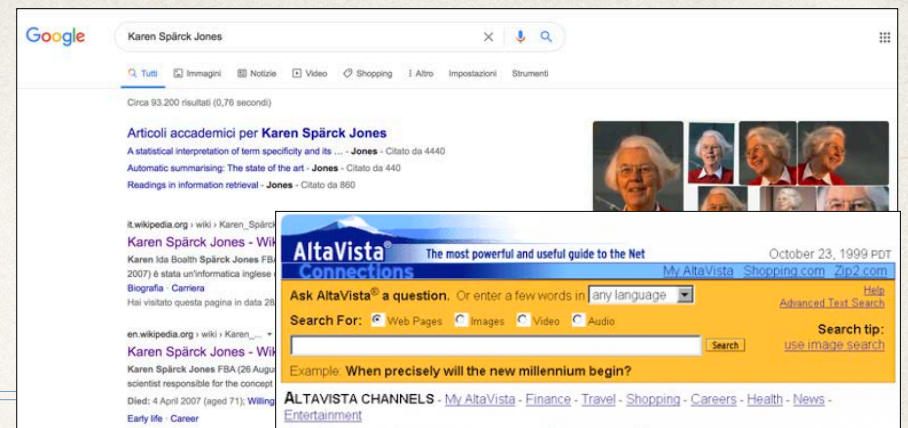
Google

Karen Spärck Jones

Tutti Immagini Notizie Video Shopping Altro Impostazioni Strumenti

Circa 93.200 risultati (0,76 secondi)

Articoli accademici per Karen Spärck Jones

A statistical interpretation of term specificity and its ... - Jones - Citato da 4440

Automatic summarising: The state of the art - Jones - Citato da 440

Readings in information retrieval - Jones - Citato da 860

it.wikipedia.org › wiki › Karen_Spärck

Karen Spärck Jones - Wik

Karen Ida Boalth Spärck Jones FBA 2007) è stata un'informatica inglese

Biografia · Carriera

Hai visitato questa pagina in data 28

en.wikipedia.org › wiki › Karen_...

Karen Spärck Jones - Wik

Karen Spärck Jones FBA (26 Augu scientist responsible for the concept

Died: 4 April 2007 (aged 71); Willing

Early life · Career

AltaVista® The most powerful and useful guide to the Net October 23, 1999 PDT

Connections My AltaVista Shopping.com Zip2.com

Ask AltaVista® a question. Or enter a few words in any language Help Advanced Text Search

Search For: Web Pages Images Video Audio Search tip: use image search

Search

Example: When precisely will the new millennium begin?

ALTAVISTA CHANNELS - My AltaVista - Finance - Travel - Shopping - Careers - Health - News - Entertainment